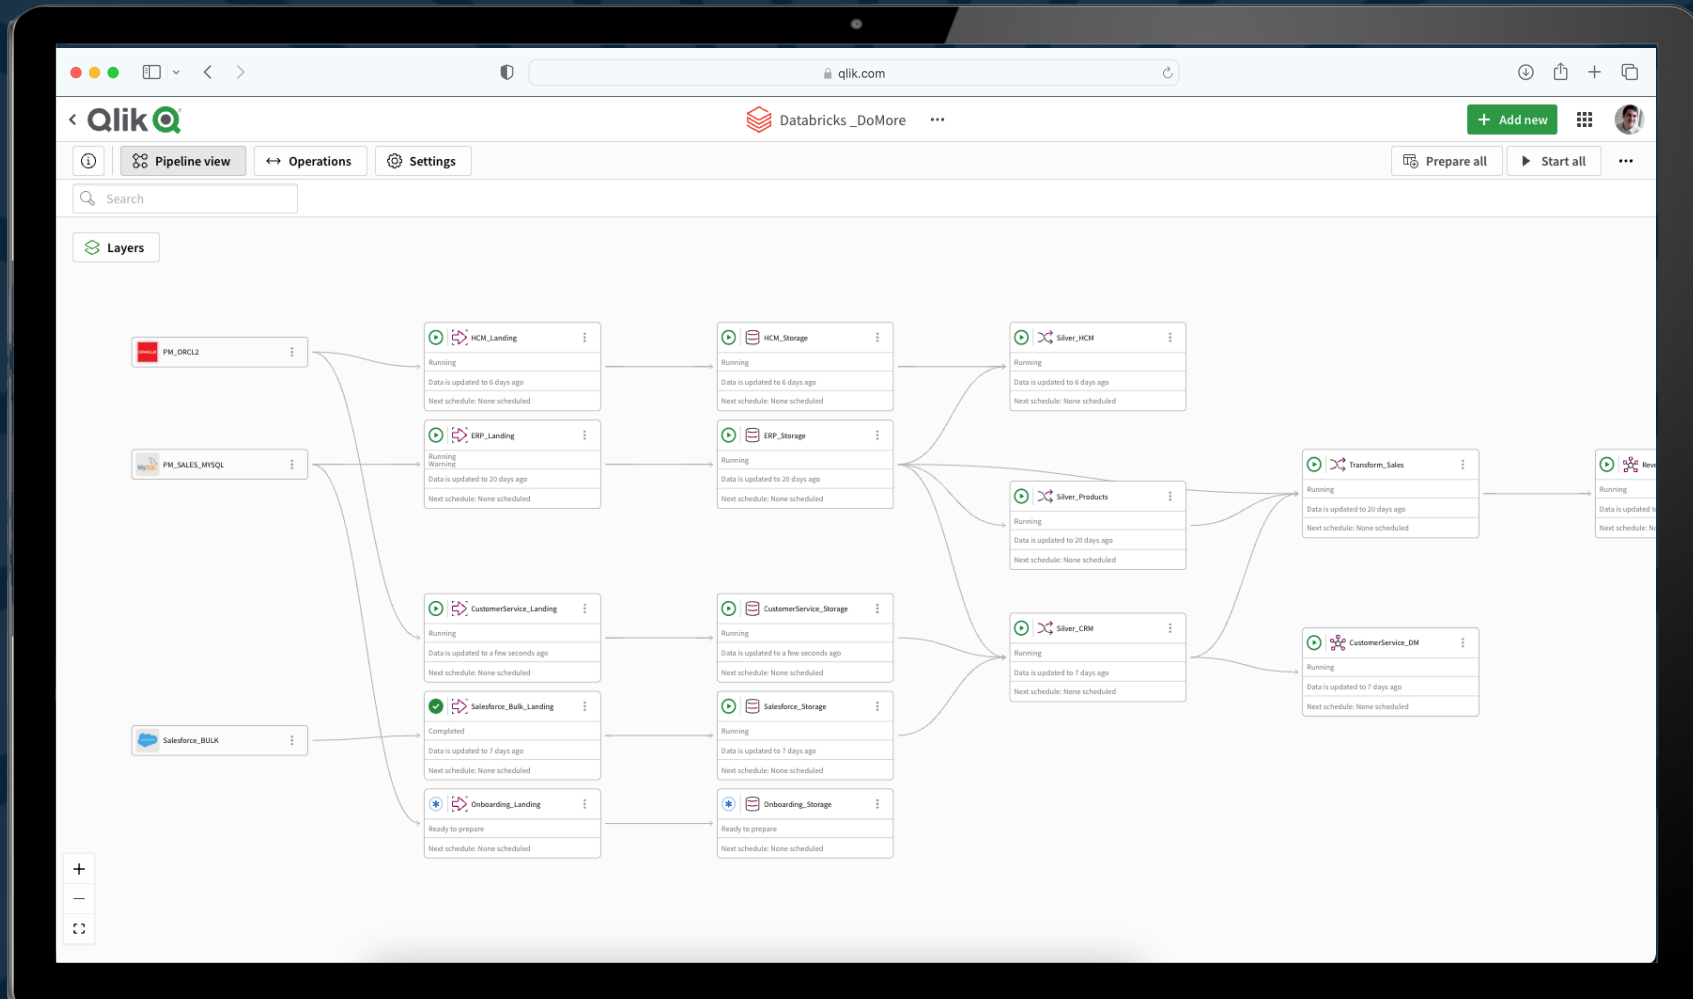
qlik.com

Qlik

Databricks _DoMore

+ Add new

Pipeline view

Operations

Settings

Prepare all

Start all

Search

Layers

PM_ORCL2

PM_SALES_MYSQL

Salesforce_BULK

HCM_Landing
Running
Data is updated to 6 days ago
Next schedule: None scheduled

ERP_Landing
Running
Warning
Data is updated to 20 days ago
Next schedule: None scheduled

CustomerService_Landing
Running
Data is updated to a few seconds ago
Next schedule: None scheduled

Salesforce_Bulk_Landing
Completed
Data is updated to 7 days ago
Next schedule: None scheduled

Onboarding_Landing
Ready to prepare
Next schedule: None scheduled

HCM_Storage
Running
Data is updated to 6 days ago
Next schedule: None scheduled

ERP_Storage
Running
Data is updated to 20 days ago
Next schedule: None scheduled

CustomerService_Storage
Running
Data is updated to a few seconds ago
Next schedule: None scheduled

Salesforce_Storage
Running
Data is updated to 7 days ago
Next schedule: None scheduled

Onboarding_Storage
Ready to prepare
Next schedule: None scheduled

Silver_HCM
Running
Data is updated to 6 days ago
Next schedule: None scheduled

Silver_Products
Running
Data is updated to 20 days ago
Next schedule: None scheduled

Silver_CRM
Running
Data is updated to 7 days ago
Next schedule: None scheduled

Transform_Sales
Running
Data is updated to 20 days ago
Next schedule: None scheduled

CustomerService_DM
Running
Data is updated to 7 days ago
Next schedule: None scheduled

Rev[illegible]
Running
Data is updated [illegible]
Next schedule: N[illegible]